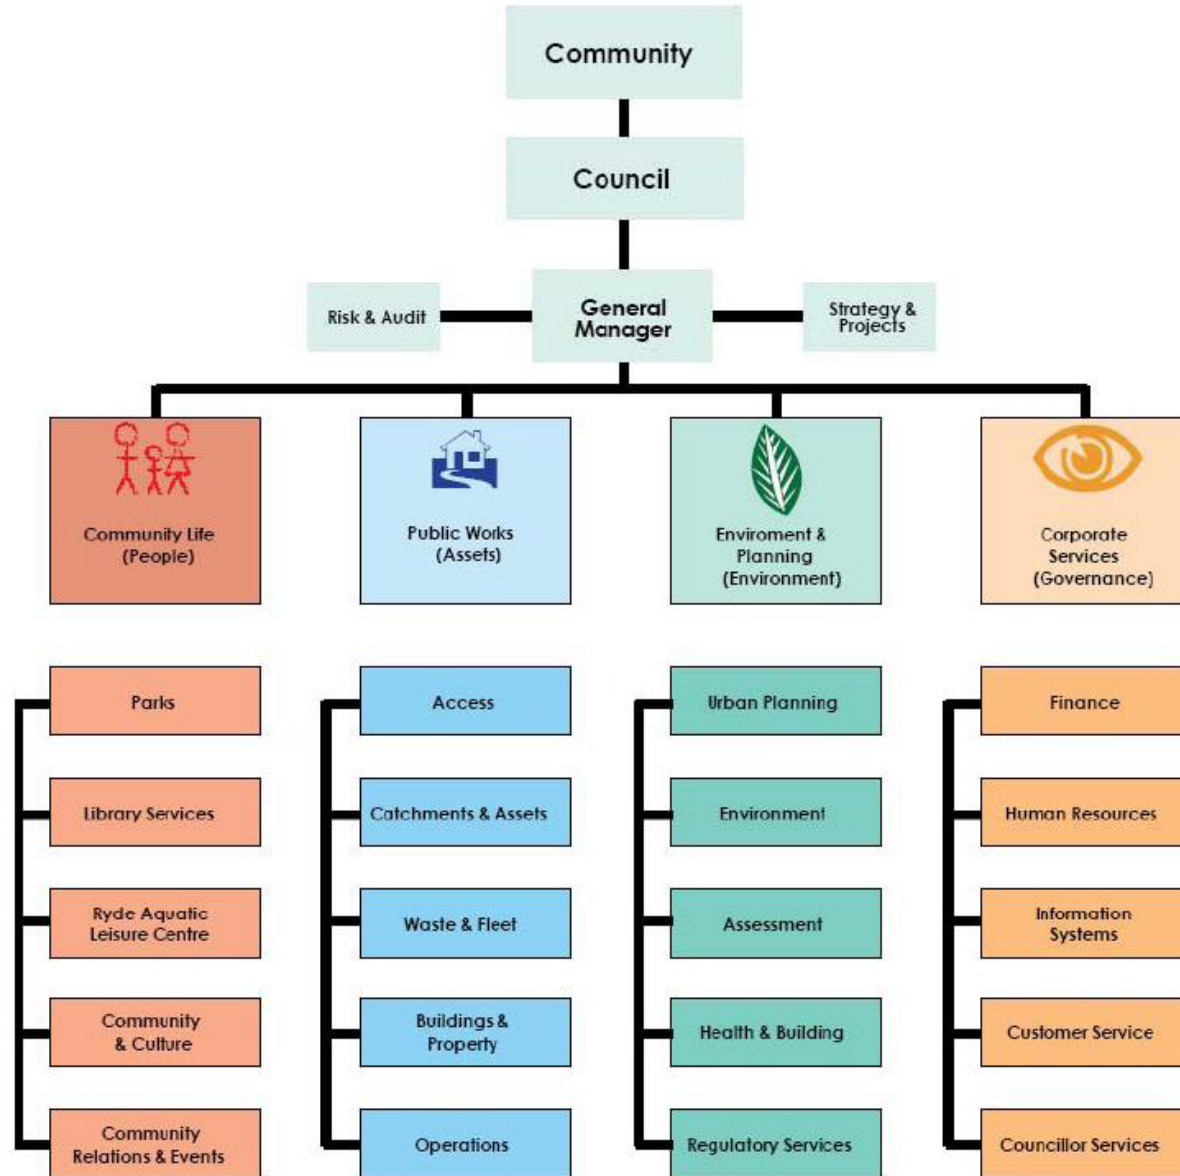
Community

Council

Risk & Audit

General Manager

Strategy & Projects

Community Life (People)

Public Works (Assets)

Enviroment & Planning (Environment)

Corporate Services (Governance)

Parks

Library Services

Ryde Aquatic Leisure Centre

Community & Culture

Community Relations & Events

Access

Catchments & Assets

Waste & Fleet

Buildings & Property

Operations

Urban Planning

Environment

Assessment

Health & Building

Regulatory Services

Finance

Human Resources

Information Systems

Customer Service

Councillor Services